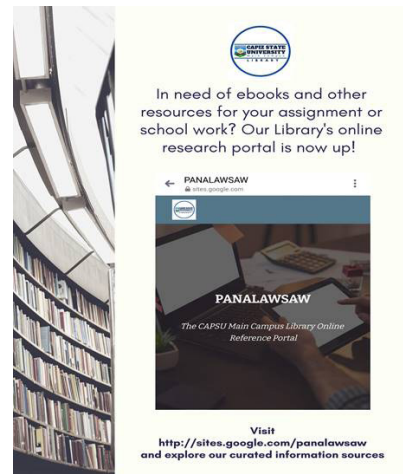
CAPIZ STATE UNIVERSITY
LIBRARY

In need of ebooks and other resources for your assignment or school work? Our Library's online research portal is now up!

PANALAWSAW
sites.google.com

PANALAWSAW

The CAPSU Main Campus Library Online Reference Portal

Visit
http://sites.google.com/panalawsaw
and explore our curated information sources